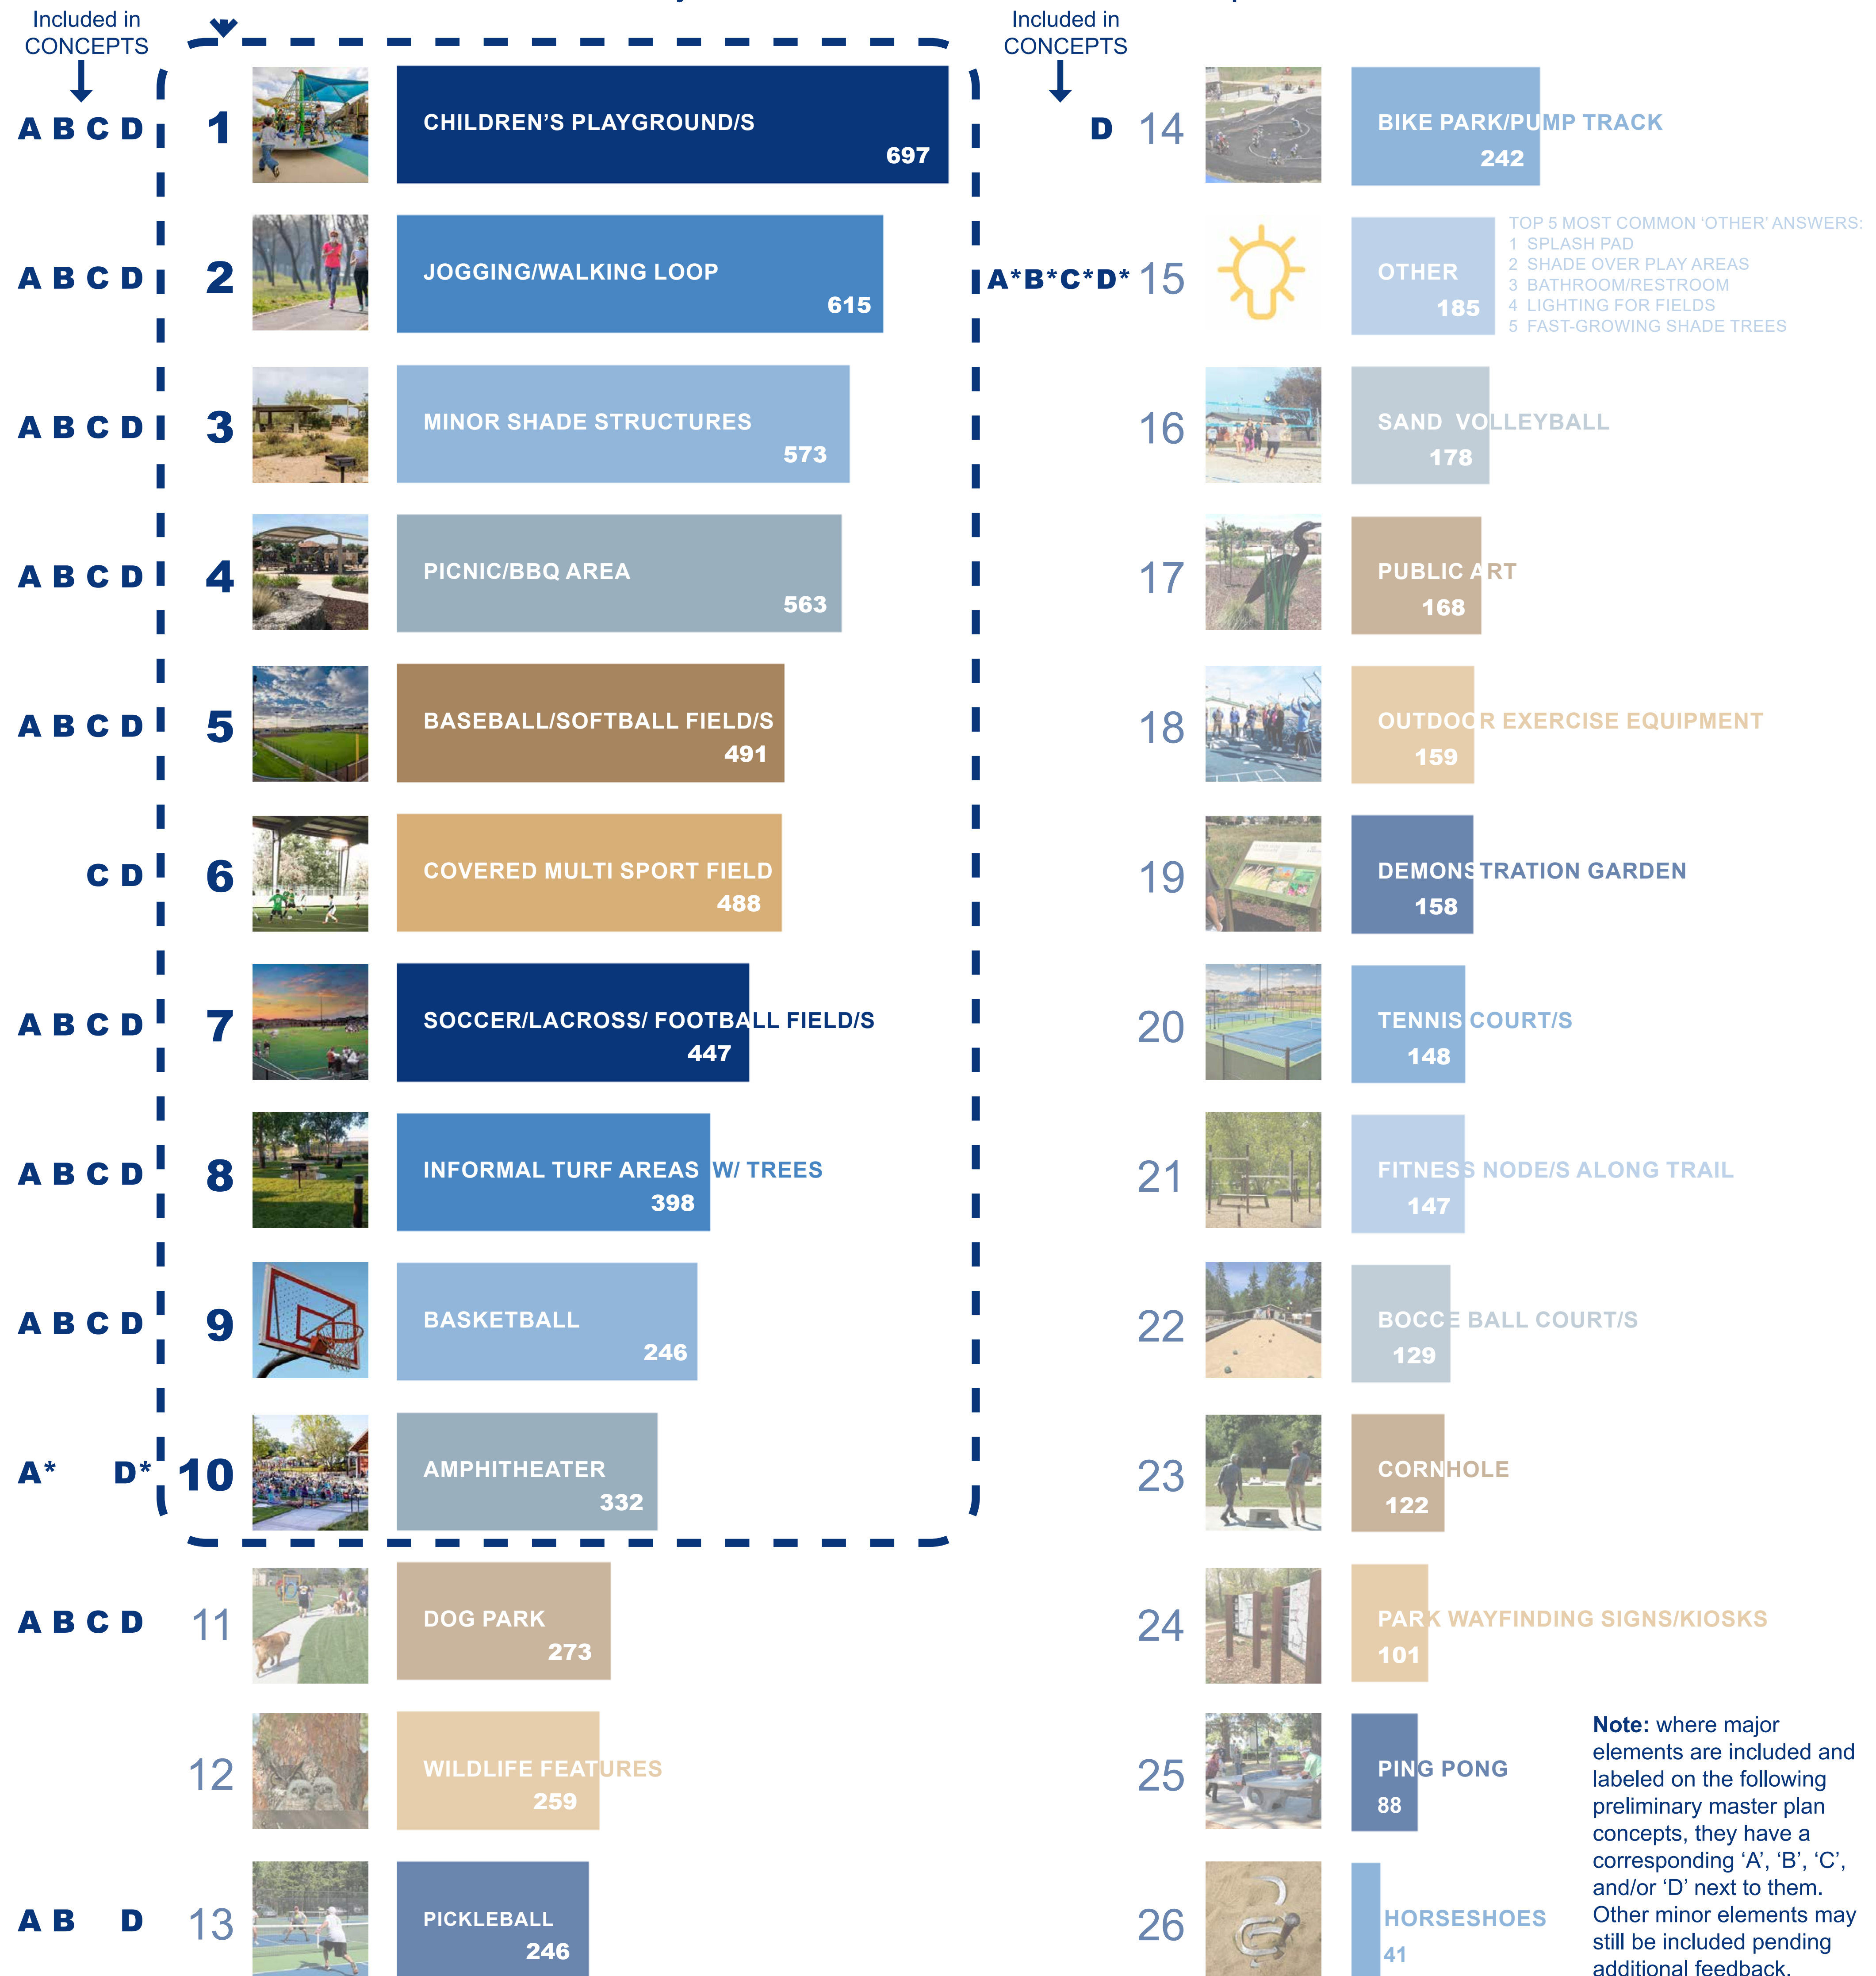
Included in CONCEPTS

A B C D 1 CHILDREN'S PLAYGROUND/S 697

A B C D 2 JOGGING/WALKING LOOP 615

A B C D 3 MINOR SHADE STRUCTURES 573

A B C D 4 PICNIC/BBQ AREA 563

A B C D 5 BASEBALL/SOFTBALL FIELD/S 491

C D 6 COVERED MULTI SPORT FIELD 488

A B C D 7 SOCCER/LACROSS/ FOOTBALL FIELD/S 447

A B C D 8 INFORMAL TURF AREAS W/ TREES 398

A B C D 9 BASKETBALL 246

A* D* 10 AMPHITHEATER 332

A B C D 11 DOG PARK 273

12 WILDLIFE FEATURES 259

A B D 13 PICKLEBALL 246

Included in CONCEPTS

D 14 BIKE PARK/PUMP TRACK 242

A*B*C*D* 15 OTHER 185

TOP 5 MOST COMMON 'OTHER' ANSWERS:
1 SPLASH PAD
2 SHADE OVER PLAY AREAS
3 BATHROOM/RESTROOM
4 LIGHTING FOR FIELDS
5 FAST-GROWING SHADE TREES

16 SAND VOLLEYBALL 178

17 PUBLIC ART 168

18 OUTDOOR EXERCISE EQUIPMENT 159

19 DEMONSTRATION GARDEN 158

20 TENNIS COURT/S 148

21 FITNESS NODE/S ALONG TRAIL 147

22 BOCCE BALL COURT/S 129

23 CORNHOLE 122

24 PARK WAYFINDING SIGNS/KIOSKS 101

25 PING PONG 88

26 HORSESHOES 41

Note: where major elements are included and labeled on the following preliminary master plan concepts, they have a corresponding 'A', 'B', 'C', and/or 'D' next to them. Other minor elements may still be included pending additional feedback.